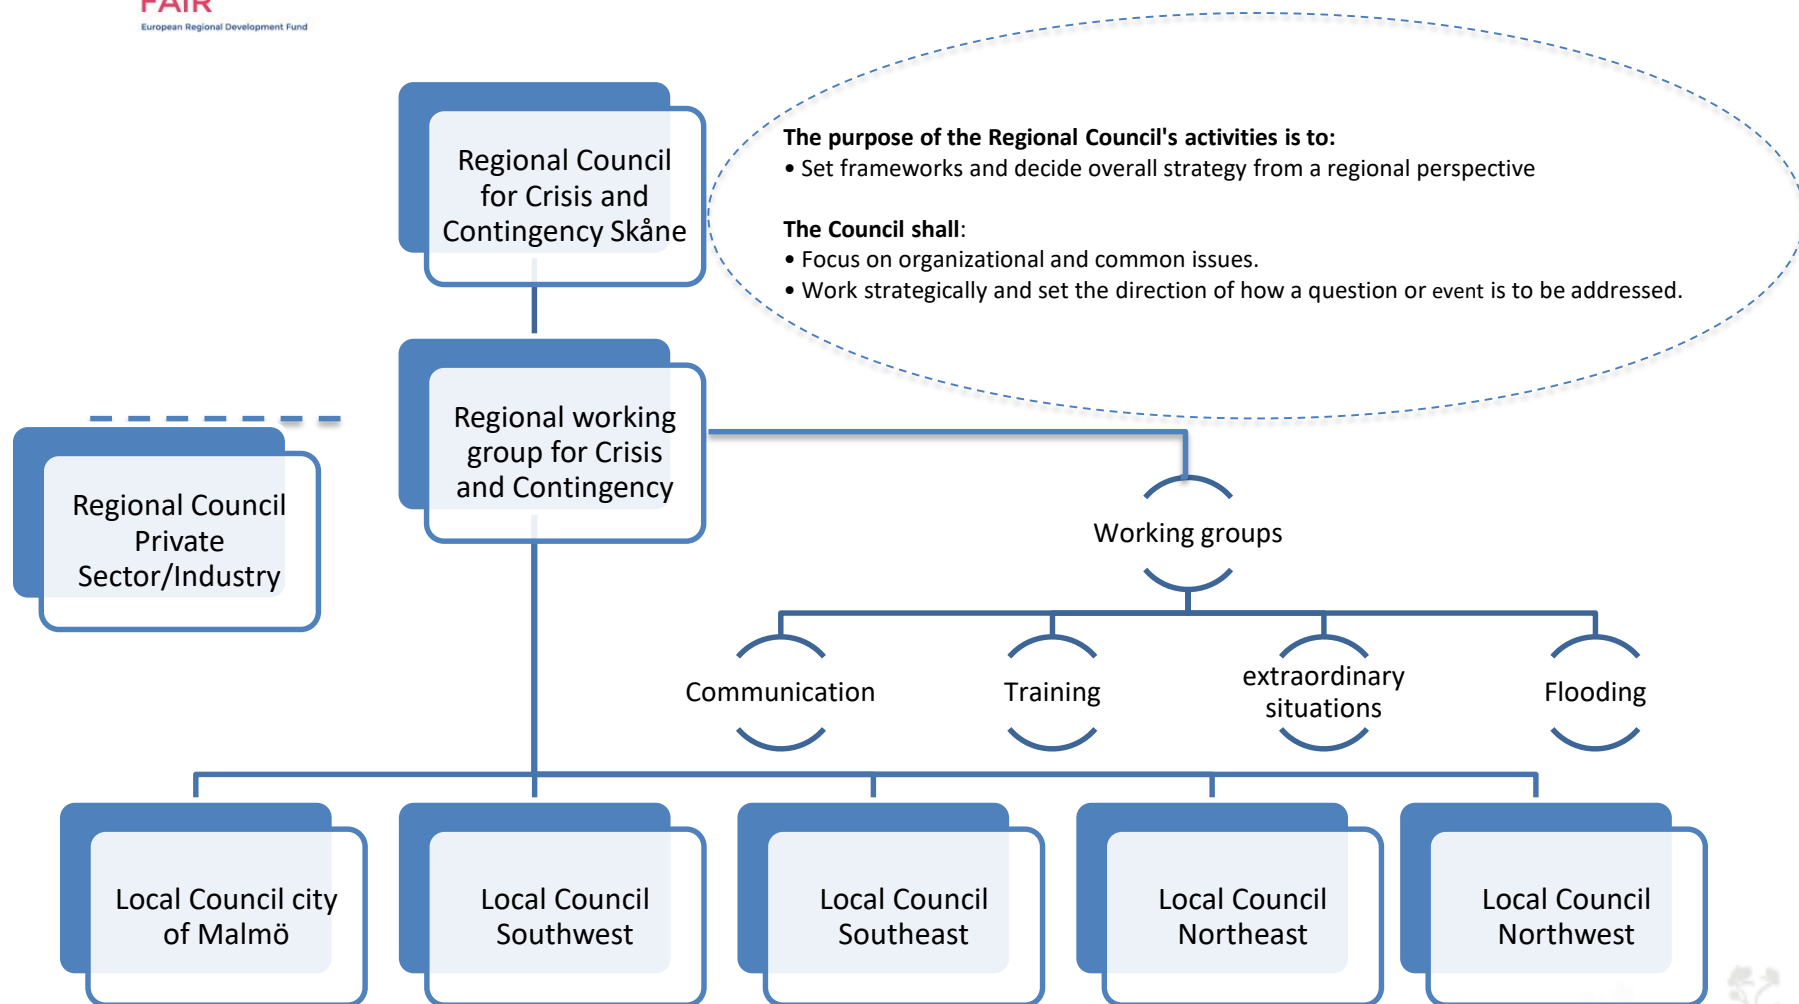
FAIR
European Regional Development Fund

Regional Council for Crisis and Contingency Skåne

**The purpose of the Regional Council's activities is to:**
• Set frameworks and decide overall strategy from a regional perspective

**The Council shall**:
• Focus on organizational and common issues.
• Work strategically and set the direction of how a question or event is to be addressed.

Regional working group for Crisis and Contingency

Regional Council Private Sector/Industry

Working groups

Communication

Training

extraordinary situations

Flooding

Local Council city of Malmö

Local Council Southwest

Local Council Southeast

Local Council Northeast

Local Council Northwest